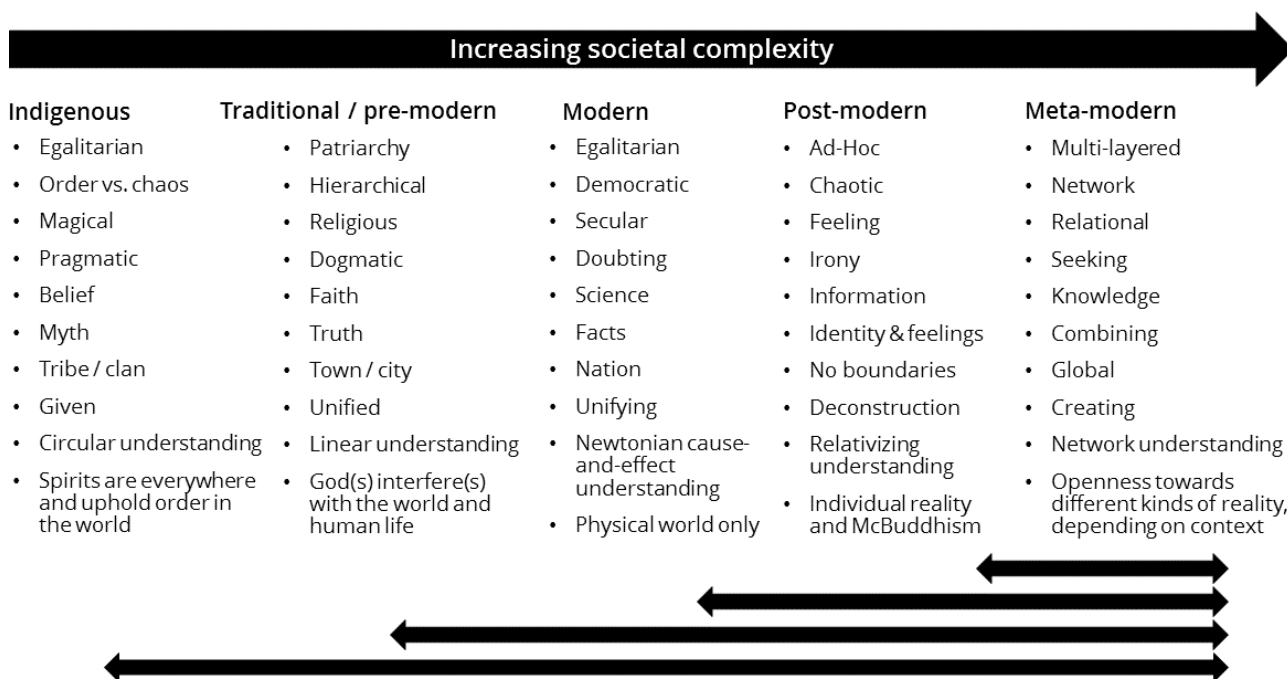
Increasing societal complexity

Indigenous
- Egalitarian
- Order vs. chaos
- Magical
- Pragmatic
- Belief
- Myth
- Tribe / clan
- Given
- Circular understanding
- Spirits are everywhere and uphold order in the world

Traditional / pre-modern
- Patriarchy
- Hierarchical
- Religious
- Dogmatic
- Faith
- Truth
- Town / city
- Unified
- Linear understanding
- God(s) interfere(s) with the world and human life

Modern
- Egalitarian
- Democratic
- Secular
- Doubting
- Science
- Facts
- Nation
- Unifying
- Newtonian cause-and-effect understanding
- Physical world only

Post-modern
- Ad-Hoc
- Chaotic
- Feeling
- Irony
- Information
- Identity & feelings
- No boundaries
- Deconstruction
- Relativizing understanding
- Individual reality and McBuddhism

Meta-modern
- Multi-layered
- Network
- Relational
- Seeking
- Knowledge
- Combining
- Global
- Creating
- Network understanding
- Openness towards different kinds of reality, depending on context